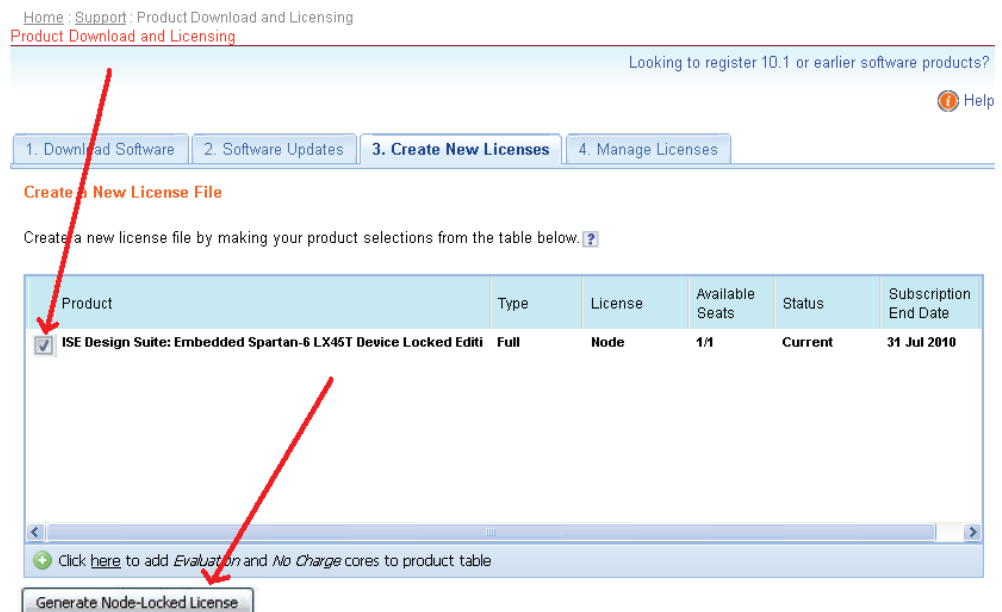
Home : Support : Product Download and Licensing
Product Download and Licensing

Looking to register 10.1 or earlier software products?

Help

1. Download Software | 2. Software Updates | 3. Create New Licenses | 4. Manage Licenses

Create a New License File

Create a new license file by making your product selections from the table below. ?

| | Product | Type | License | Available Seats | Status | Subscription End Date |
|---|---|---|---|---|---|---|
| ☑ | ISE Design Suite: Embedded Spartan-6 LX45T Device Locked Editi | Full | Node | 1/1 | Current | 31 Jul 2010 |

Click here to add Evaluation and No Charge cores to product table

Generate Node-Locked License